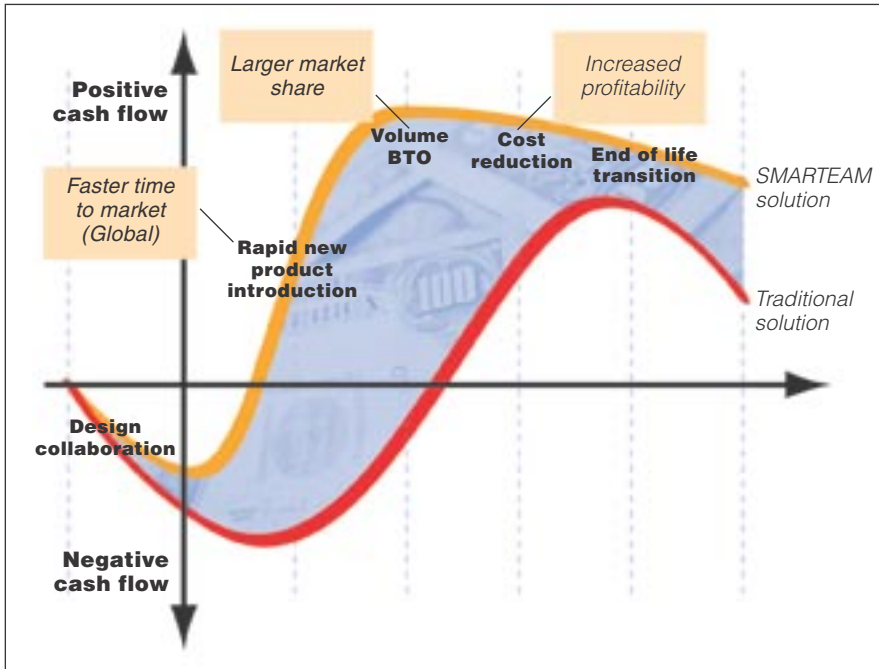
Positive cash flow

Larger market share

Increased profitability

Volume BTO

Cost reduction

End of life transition

SMARTEAM solution

Faster time to market (Global)

Rapid new product introduction

Traditional solution

Design collaboration

Negative cash flow